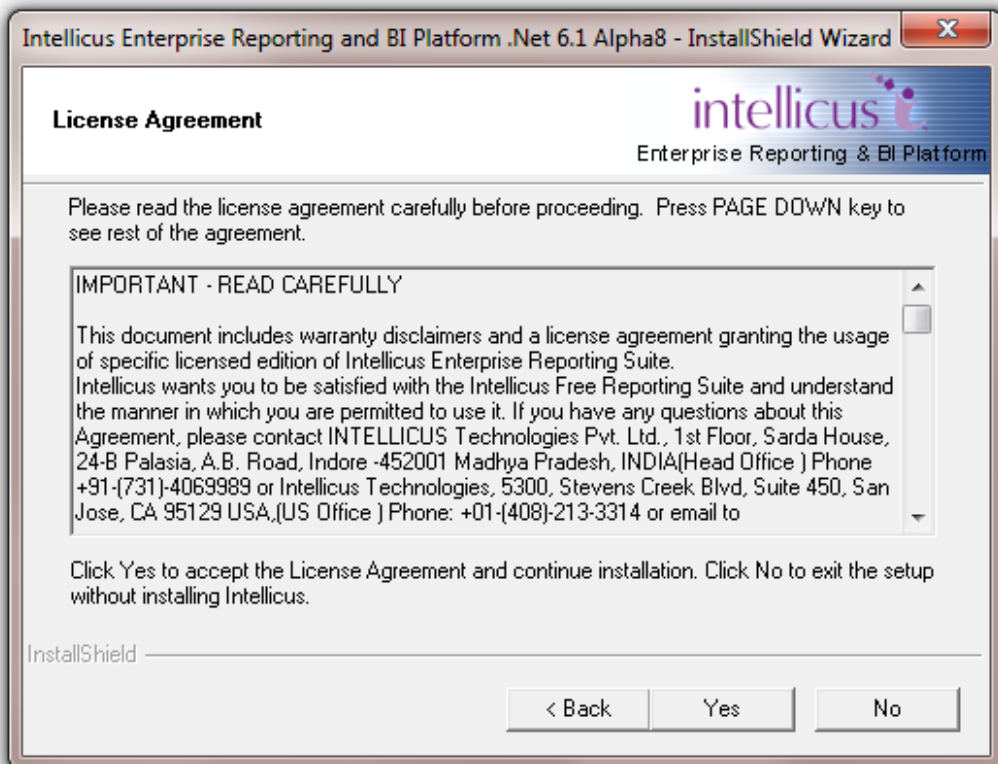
Intellicus Enterprise Reporting and BI Platform .Net 6.1 Alpha8 - InstallShield Wizard

License Agreement

intellicus
Enterprise Reporting & BI Platform

Please read the license agreement carefully before proceeding. Press PAGE DOWN key to see rest of the agreement.

IMPORTANT - READ CAREFULLY

This document includes warranty disclaimers and a license agreement granting the usage of specific licensed edition of Intellicus Enterprise Reporting Suite.
Intellicus wants you to be satisfied with the Intellicus Free Reporting Suite and understand the manner in which you are permitted to use it. If you have any questions about this Agreement, please contact INTELLICUS Technologies Pvt. Ltd., 1st Floor, Sarda House, 24-B Palasia, A.B. Road, Indore -452001 Madhya Pradesh, INDIA(Head Office ) Phone +91-(731)-4069989 or Intellicus Technologies, 5300, Stevens Creek Blvd, Suite 450, San Jose, CA 95129 USA,(US Office ) Phone: +01-(408)-213-3314 or email to

Click Yes to accept the License Agreement and continue installation. Click No to exit the setup without installing Intellicus.

InstallShield

< Back Yes No